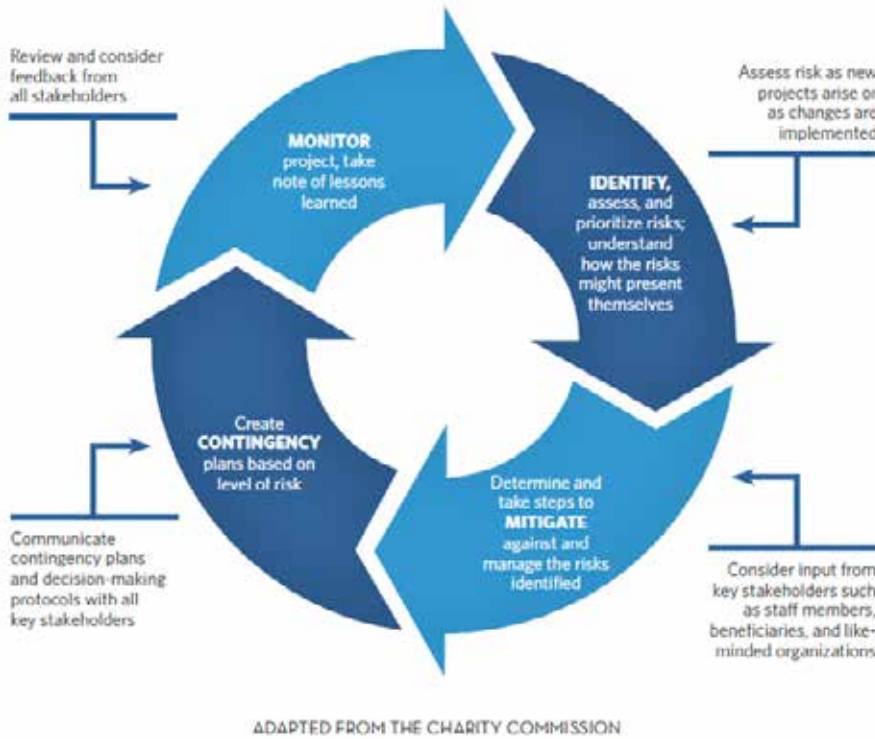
Review and consider feedback from all stakeholders

MONITOR project, take note of lessons learned

Assess risk as new projects arise or as changes are implemented

IDENTIFY, assess, and prioritize risks; understand how the risks might present themselves

Create CONTINGENCY plans based on level of risk

Communicate contingency plans and decision-making protocols with all key stakeholders

Determine and take steps to MITIGATE against and manage the risks identified

Consider input from key stakeholders such as staff members, beneficiaries, and like-minded organizations

ADAPTED FROM THE CHARITY COMMISSION